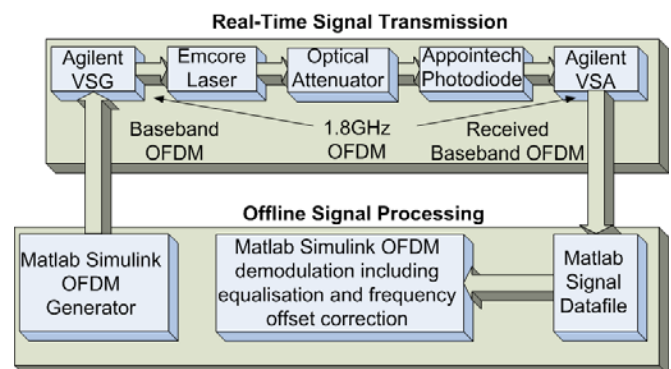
Real-Time Signal Transmission

Agilent VSG

Emcore Laser

Optical Attenuator

Appointech Photodiode

Agilent VSA

Baseband OFDM

1.8GHz OFDM

Received Baseband OFDM

Offline Signal Processing

Matlab Simulink OFDM Generator

Matlab Simulink OFDM demodulation including equalisation and frequency offset correction

Matlab Signal Datafile